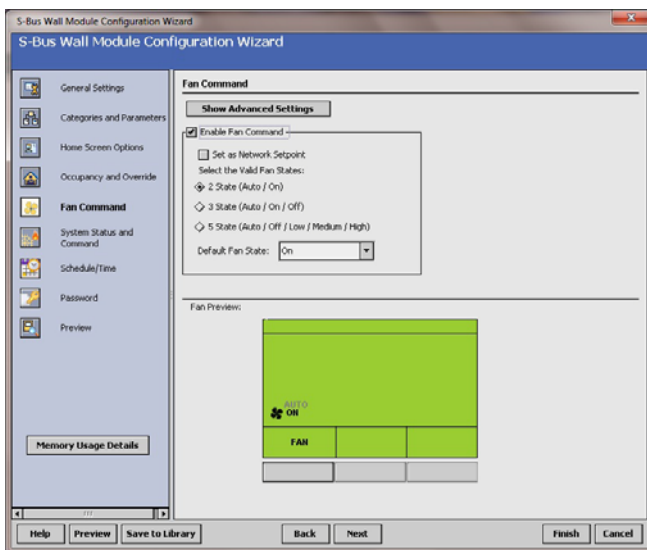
S-Bus Wall Module Configuration Wizard

S-Bus Wall Module Configuration Wizard

General Settings

Categories and Parameters

Home Screen Options

Occupancy and Override

Fan Command

System Status and Command

Schedule/Time

Password

Preview

Memory Usage Details

Fan Command

Show Advanced Settings

Enable Fan Command

Set as Network Setpoint

Select the Valid Fan States:

2 State (Auto / On)

3 State (Auto / On / Off)

5 State (Auto / Off / Low / Medium / High)

Default Fan State: On

Fan Preview:

AUTO
ON

FAN

Help Preview Save to Library Back Next Finish Cancel